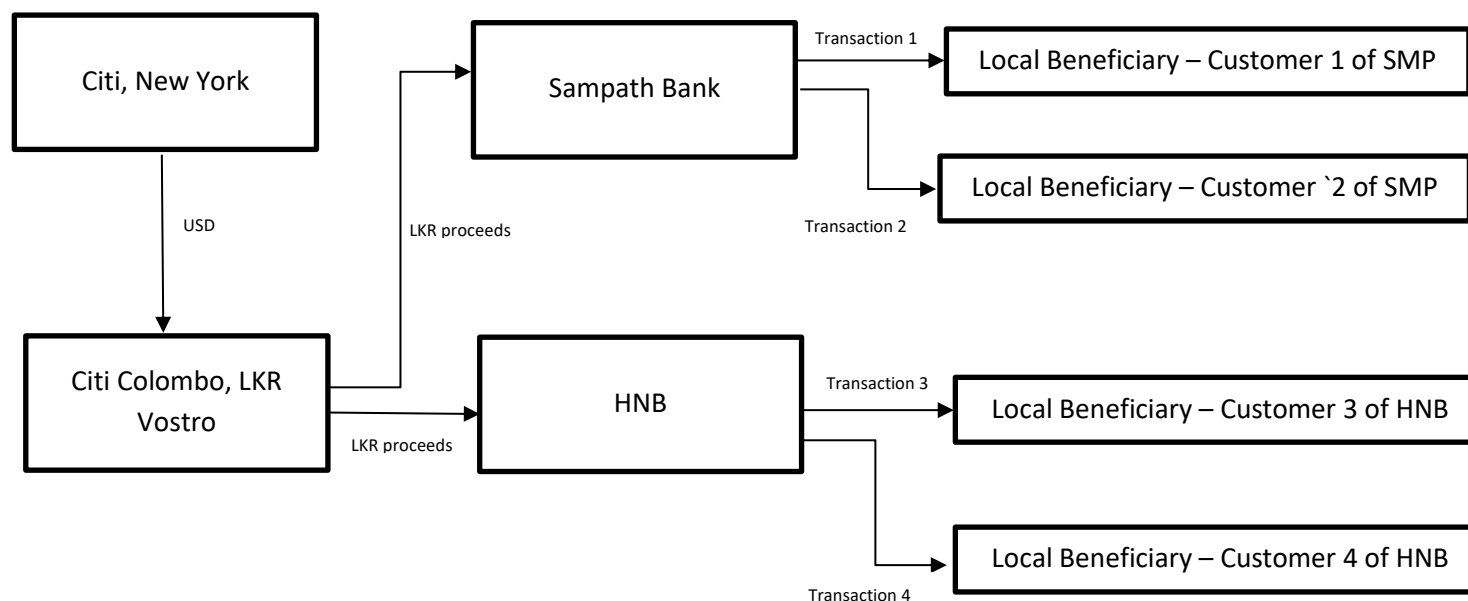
Citi, New York

USD

Citi Colombo, LKR Vostro

LKR proceeds

Sampath Bank

Transaction 1

Local Beneficiary – Customer 1 of SMP

Local Beneficiary – Customer `2 of SMP

Transaction 2

LKR proceeds

HNB

Transaction 3

Local Beneficiary – Customer 3 of HNB

Local Beneficiary – Customer 4 of HNB

Transaction 4